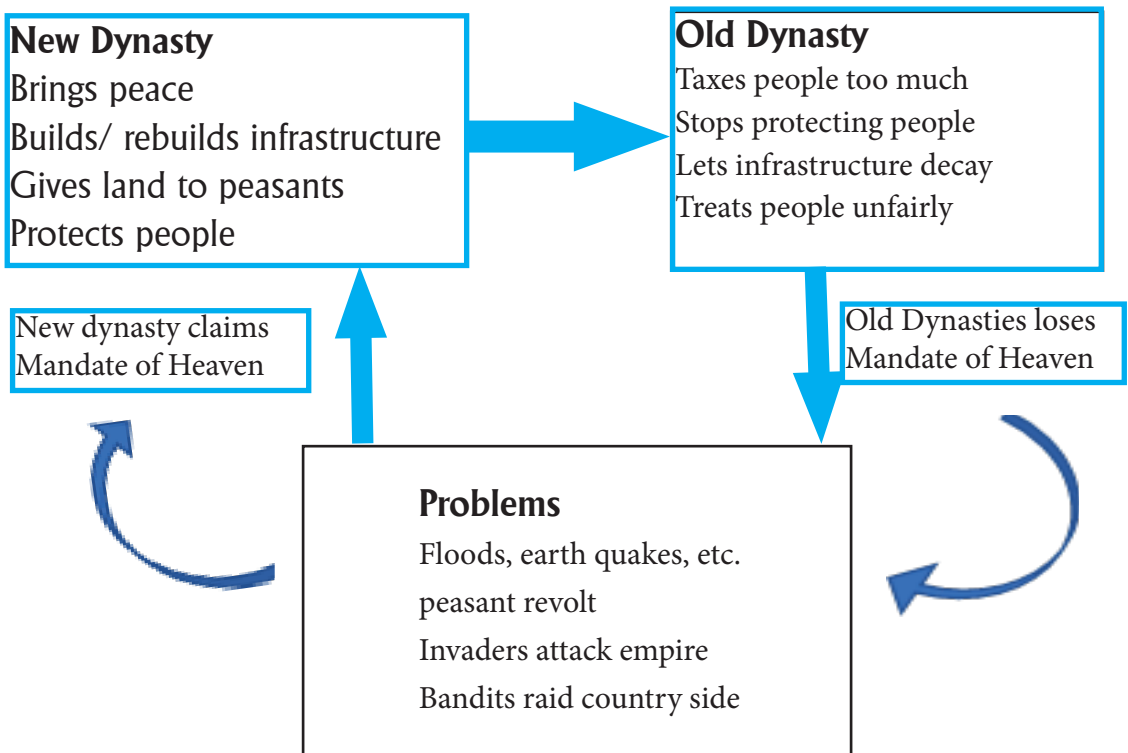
New Dynasty
Brings peace
Builds/ rebuilds infrastructure
Gives land to peasants
Protects people

Old Dynasty
Taxes people too much
Stops protecting people
Lets infrastructure decay
Treats people unfairly

New dynasty claims
Mandate of Heaven

Old Dynasties loses
Mandate of Heaven

Problems
Floods, earth quakes, etc.
peasant revolt
Invaders attack empire
Bandits raid country side